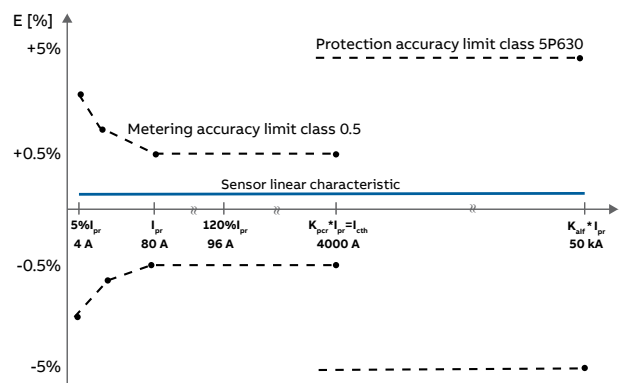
E [%]

+5%

Protection accuracy limit class 5P630

Metering accuracy limit class 0.5

+0.5%

Sensor linear characteristic

$5\%I_{pr}$
4 A

$I_{pr}$
80 A

$120\%I_{pr}$
96 A

$K_{pcr}*I_{pr}=I_{cth}$
4000 A

$K_{alf}*I_{pr}$
50 kA

-0.5%

-5%